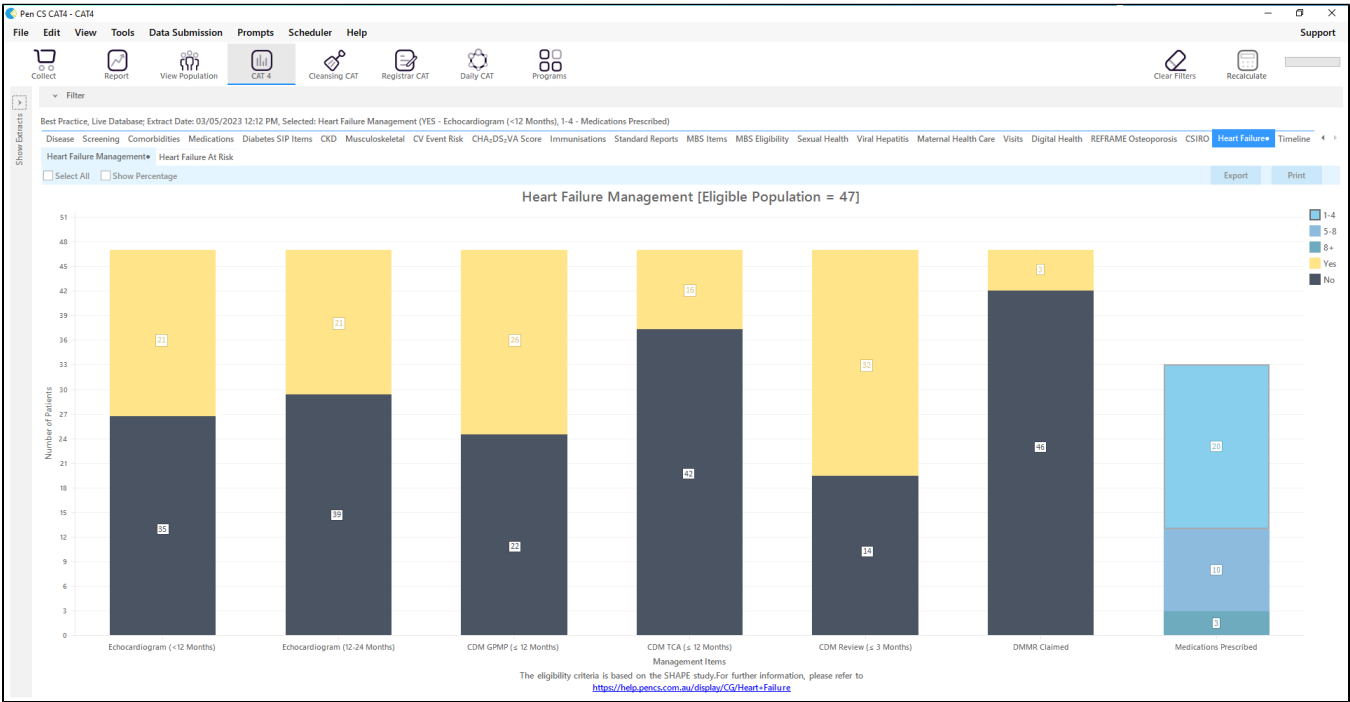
Pen CS CAT4 - CAT4

File Edit View Tools Data Submission Prompts Scheduler Help Support

Collect Report View Population CAT 4 Cleansing CAT Registrar CAT Daily CAT Programs Clear Filters Recalculate

Show Extracts

Filter

Best Practice, Live Database; Extract Date: 03/05/2023 12:12 PM, Selected: Heart Failure Management (YES - Echocardiogram (<12 Months), 1-4 - Medications Prescribed)

Disease Screening Comorbidities Medications Diabetes SIP Items CKD Musculoskeletal CV Event Risk CHA₂DS₂VA Score Immunisations Standard Reports MBS Items MBS Eligibility Sexual Health Viral Hepatitis Maternal Health Care Visits Digital Health REFRAME Osteoporosis CSIRO Heart Failure● Timeline

Heart Failure Management● Heart Failure At Risk

Select All Show Percentage Export Print

Heart Failure Management [Eligible Population = 47]

1-4
5-8
8+
Yes
No

51
48
45
42
39
36
33
30
27
24
21
18
15
12
9
6
3
0

Number of Patients

21
35
21
39
26
22
16
42
32
14
3
46
20
10
3

Echocardiogram (<12 Months) Echocardiogram (12-24 Months) CDM GPMP (≤ 12 Months) CDM TCA (≤ 12 Months) CDM Review (≤ 3 Months) DMMR Claimed Medications Prescribed

Management Items

The eligibility criteria is based on the SHAPE study.For further information, please refer to
https://help.pencs.com.au/display/CG/Heart+Failure